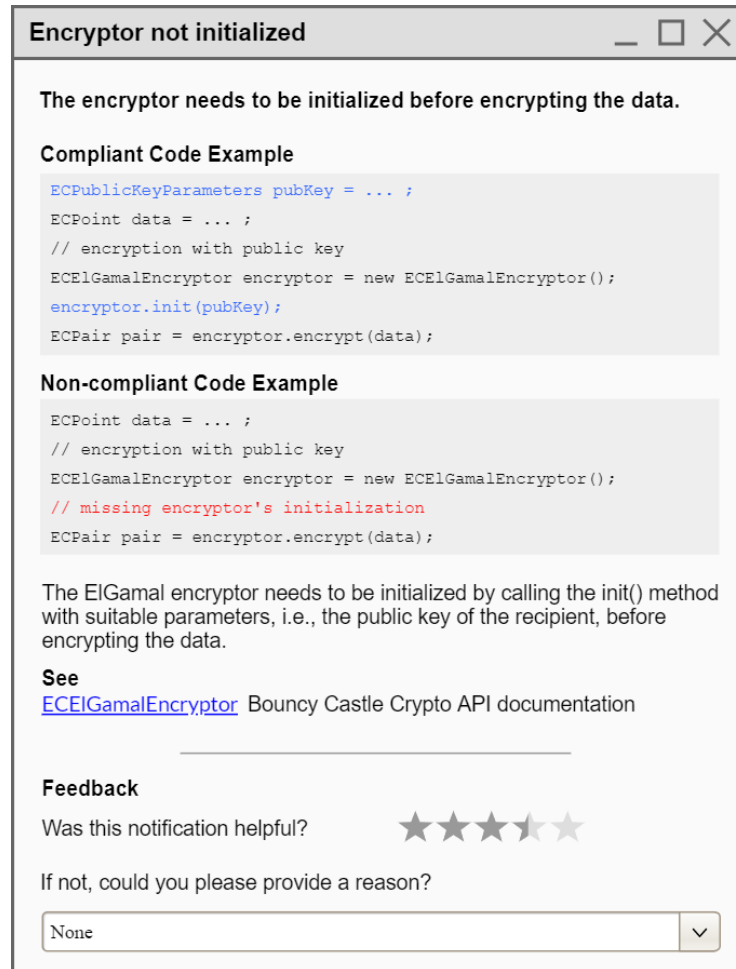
Encryptor not initialized

The encryptor needs to be initialized before encrypting the data.

Compliant Code Example

```
ECPublicKeyParameters pubKey = ... ;
ECPoint data = ... ;
// encryption with public key
ECElGamalEncryptor encryptor = new ECElGamalEncryptor();
encryptor.init(pubKey);
ECPair pair = encryptor.encrypt(data);
```

Non-compliant Code Example

```
ECPoint data = ... ;
// encryption with public key
ECElGamalEncryptor encryptor = new ECElGamalEncryptor();
// missing encryptor's initialization
ECPair pair = encryptor.encrypt(data);
```

The ElGamal encryptor needs to be initialized by calling the init() method with suitable parameters, i.e., the public key of the recipient, before encrypting the data.

See
ECElGamalEncryptor Bouncy Castle Crypto API documentation

Feedback
Was this notification helpful?

If not, could you please provide a reason?

None